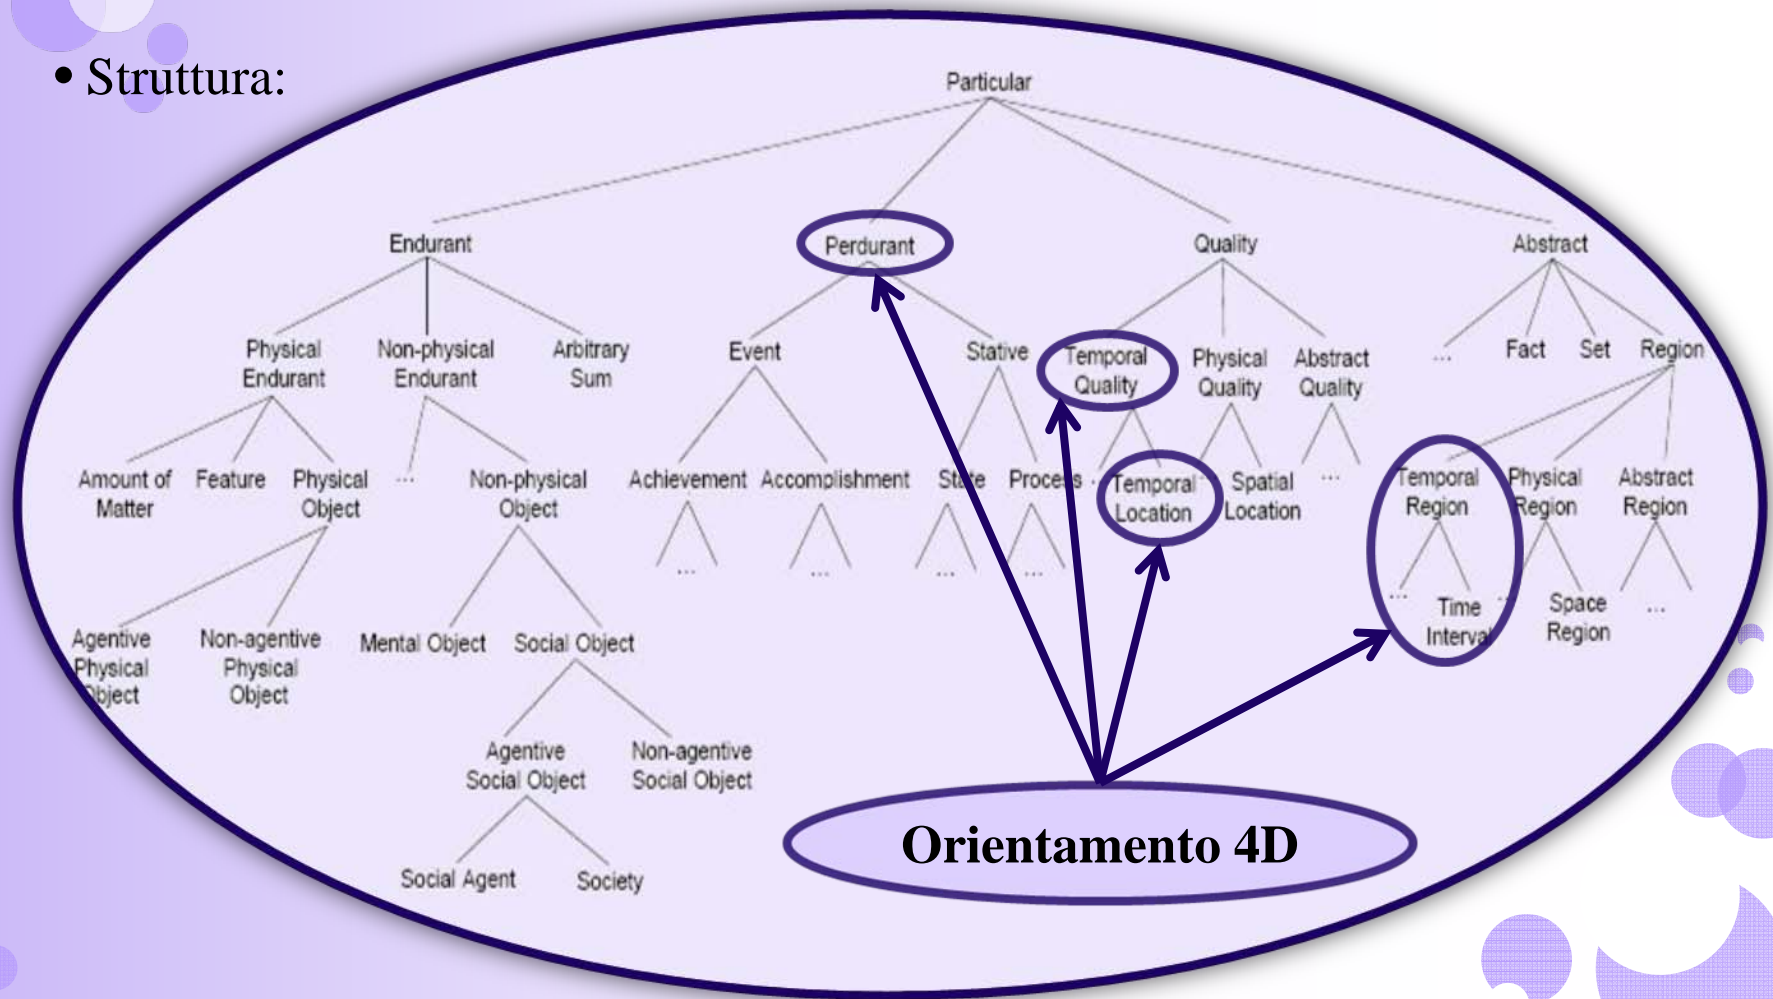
• Struttura:

Particular

Endurant

Perdurant

Quality

Abstract

Physical Endurant

Non-physical Endurant

Arbitrary Sum

Event

Stative

Temporal Quality

Physical Quality

Abstract Quality

...

Fact

Set

Region

Amount of Matter

Feature

Physical Object

...

Non-physical Object

Achievement

Accomplishment

State

Process

Temporal Location

Spatial Location

...

Temporal Region

Physical Region

Abstract Region

...

...

...

...

...

Time Interval

Space Region

...

Agentive Physical Object

Non-agentive Physical Object

Mental Object

Social Object

Agentive Social Object

Non-agentive Social Object

Social Agent

Society

Orientamento 4D